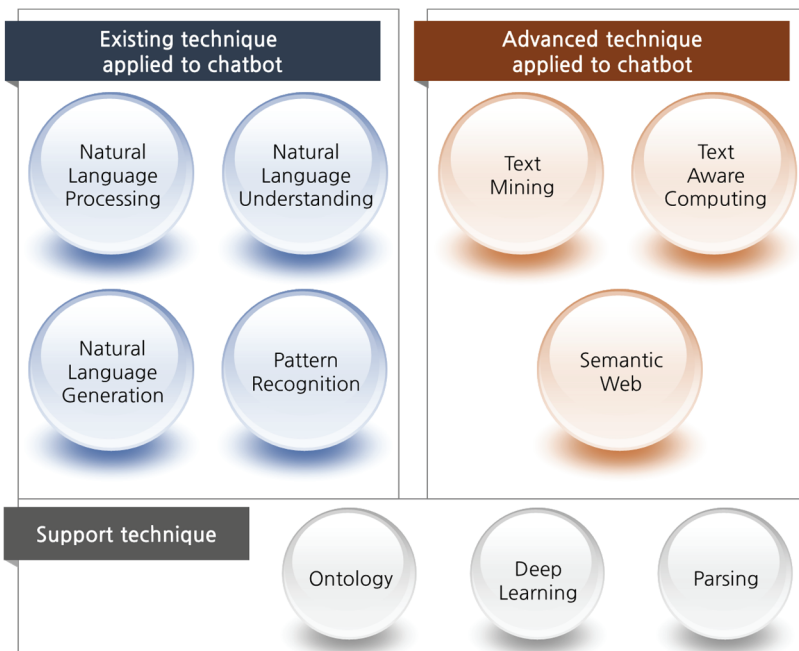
Existing technique applied to chatbot

Natural Language Processing

Natural Language Understanding

Natural Language Generation

Pattern Recognition

Advanced technique applied to chatbot

Text Mining

Text Aware Computing

Semantic Web

Support technique

Ontology

Deep Learning

Parsing